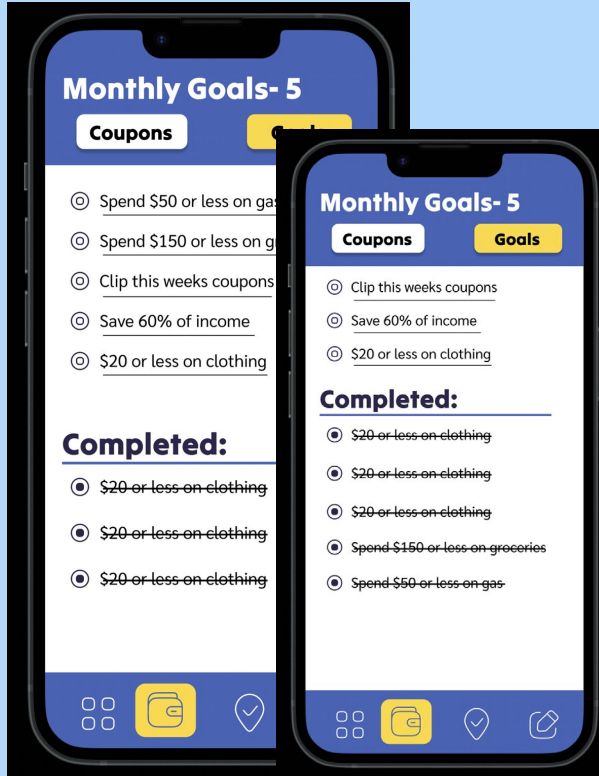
Monthly Goals- 5

Coupons

Goa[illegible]

Spend \$50 or less on ga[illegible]

Spend \$150 or less on g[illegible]

Clip this weeks coupons

Save 60% of income

\$20 or less on clothing

Completed:

~~\$20 or less on clothing~~

~~\$20 or less on clothing~~

~~\$20 or less on clothing~~

Monthly Goals- 5

Coupons

Goals

Clip this weeks coupons

Save 60% of income

\$20 or less on clothing

Completed:

~~\$20 or less on clothing~~

~~\$20 or less on clothing~~

~~\$20 or less on clothing~~

~~Spend \$150 or less on groceries~~

~~Spend \$50 or less on gas~~